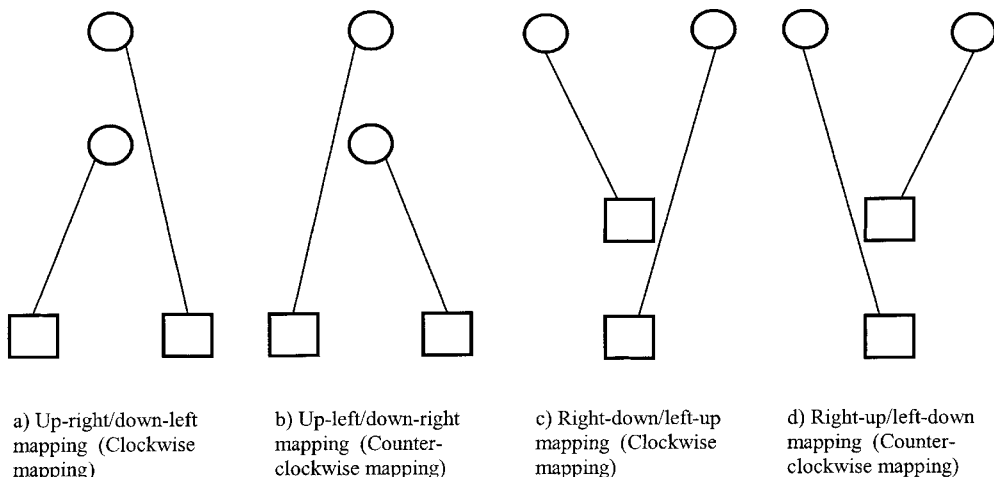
a) Up-right/down-left mapping (Clockwise mapping)

b) Up-left/down-right mapping (Counter-clockwise mapping)

c) Right-down/left-up mapping (Clockwise mapping)

d) Right-up/left-down mapping (Counter-clockwise mapping)